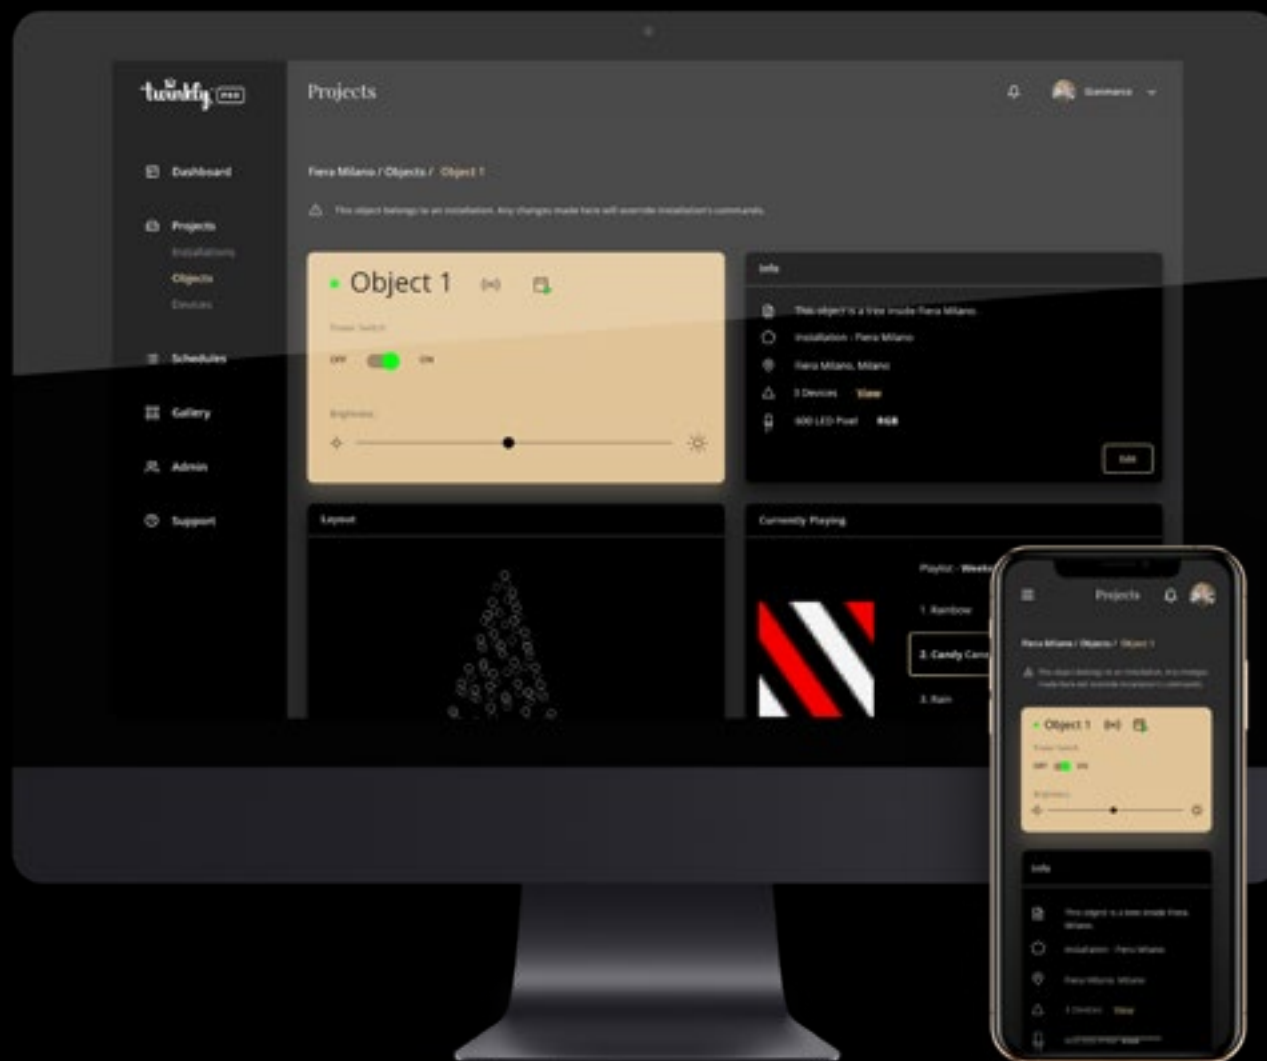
twinkly PRO

Projects

Gianmarco

Dashboard

Projects
Installations
Objects
Devices

Schedules

Gallery

Admin

Support

Fiera Milano / Objects / Object 1

This object belongs to an installation. Any changes made here will override installation's commands.

Object 1

Power Switch

OFF ON

Brightness

Info

This object is a tree inside Fiera Milano

Installation : Fiera Milano

Fiera Milano, Milano

3 Devices View

600 LED Pixel RGB

Edit

Layout

Currently Playing

Playlist - Weeke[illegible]

1. Rainbow

2. Candy Can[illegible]

3. Rain

Projects

Fiera Milano / Objects / Object 1

This object belongs to an installation. Any changes made here will override installation's commands.

Object 1

Power Switch

OFF ON

Brightness

Info

This object is a tree inside Fiera Milano

Installation : Fiera Milano

Fiera Milano, Milano

3 Devices View